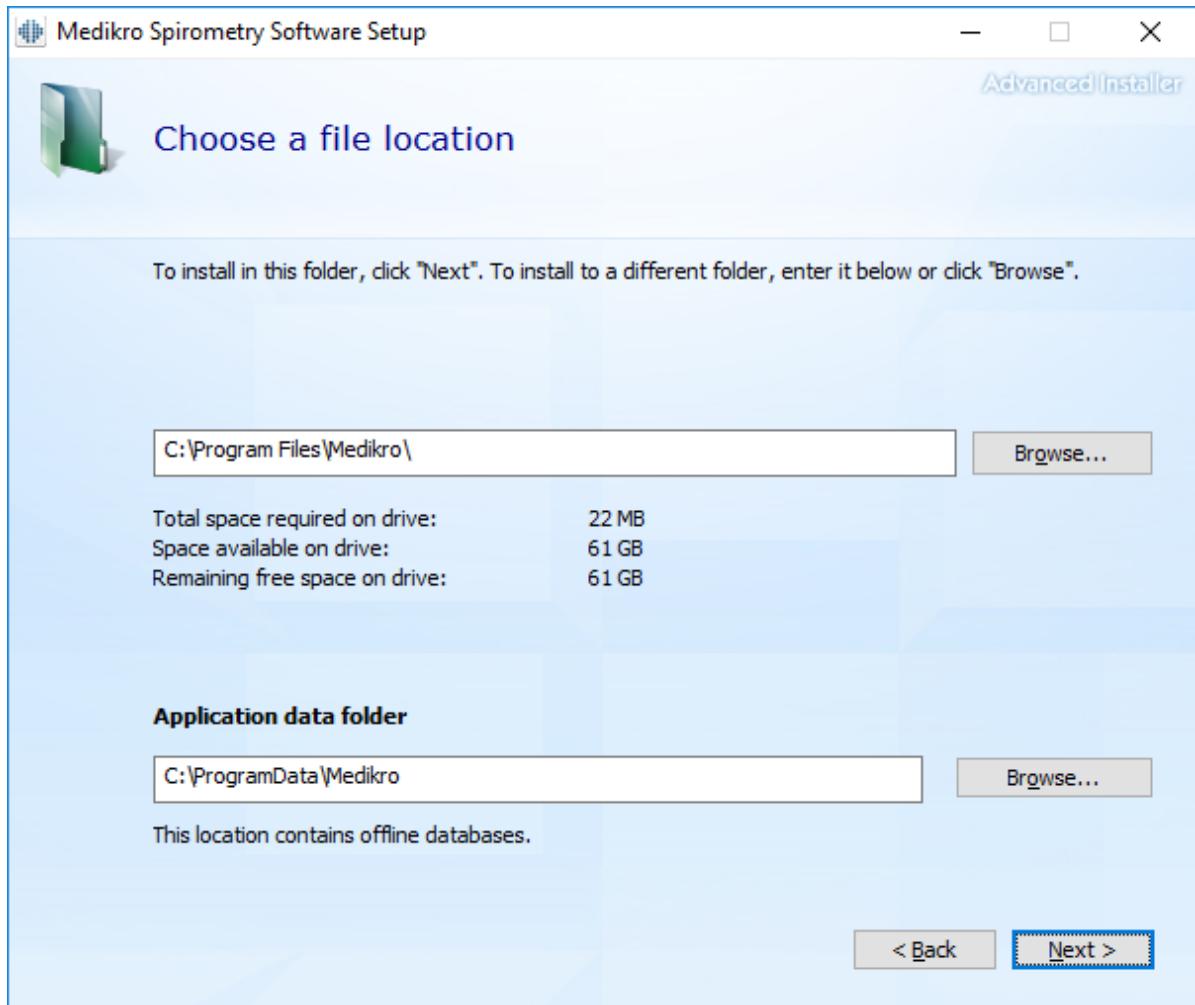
Medikro Spirometry Software Setup

Advanced Installer

Choose a file location

To install in this folder, click "Next". To install to a different folder, enter it below or click "Browse".

C:\Program Files\Medikro\

Browse...

| | |
|---|---|
| Total space required on drive: | 22 MB |
| Space available on drive: | 61 GB |
| Remaining free space on drive: | 61 GB |

**Application data folder**

C:\ProgramData\Medikro

Browse...

This location contains offline databases.

< Back

Next >